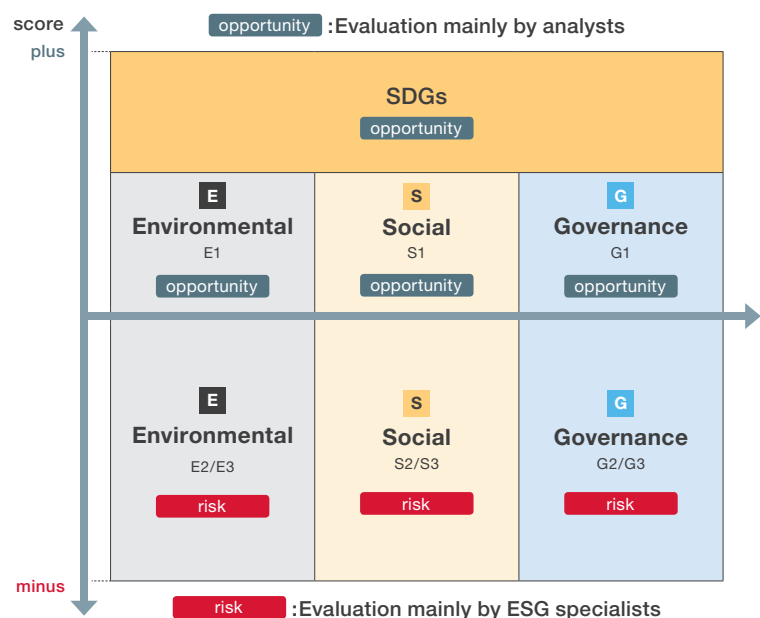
score

opportunity :Evaluation mainly by analysts

plus

SDGs

opportunity

E
Environmental
E1
opportunity

S
Social
S1
opportunity

G
Governance
G1
opportunity

E
Environmental
E2/E3
risk

S
Social
S2/S3
risk

G
Governance
G2/G3
risk

minus

risk :Evaluation mainly by ESG specialists